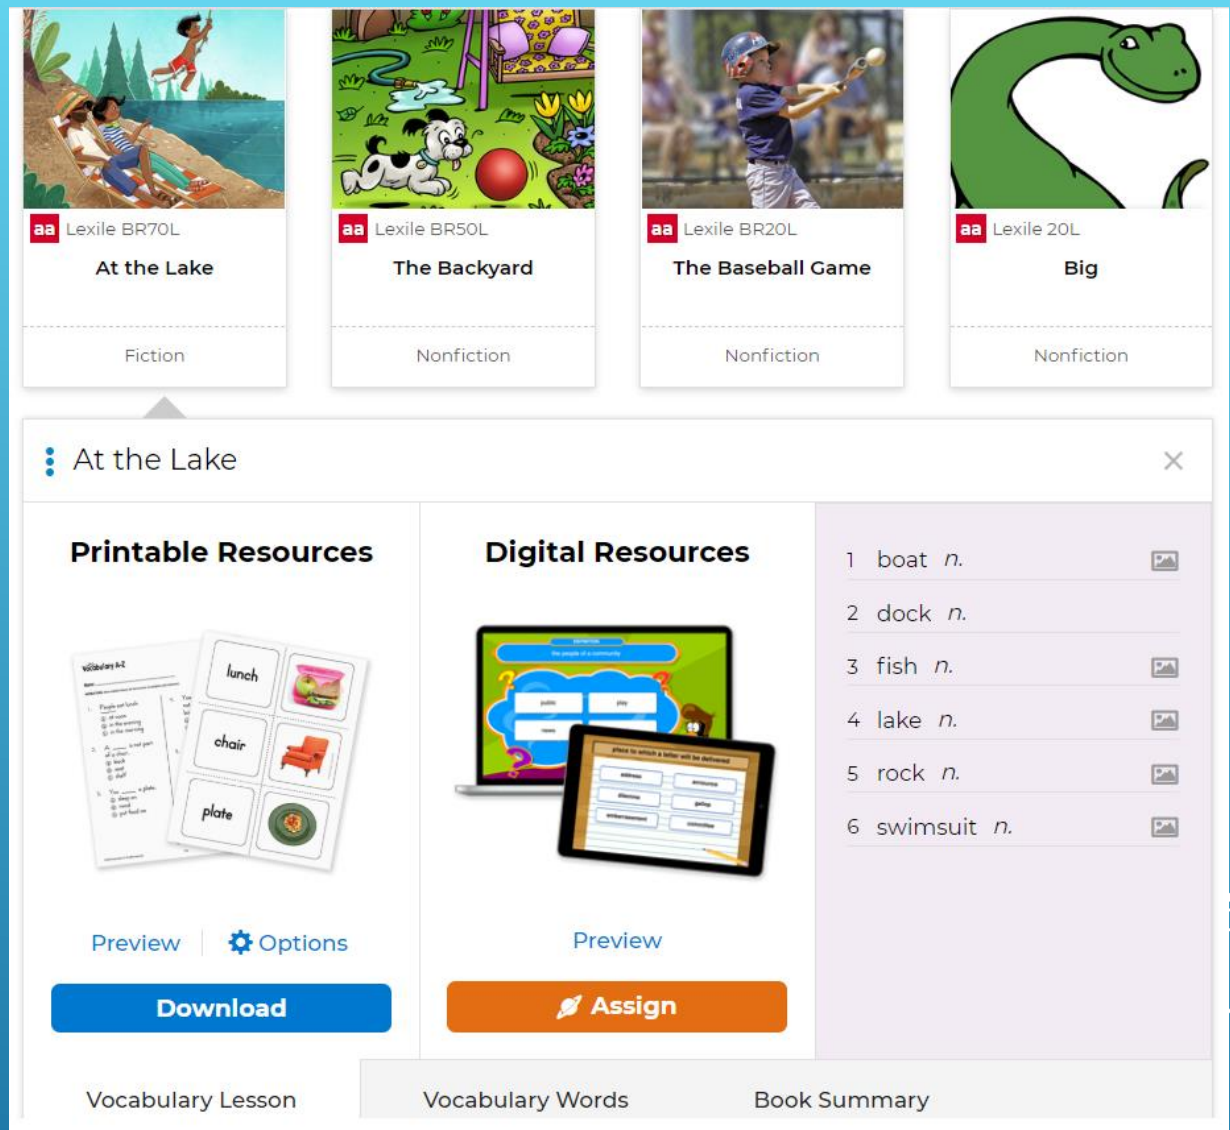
aa Lexile BR70L

At the Lake

Fiction

aa Lexile BR50L

The Backyard

Nonfiction

aa Lexile BR20L

The Baseball Game

Nonfiction

aa Lexile 20L

Big

Nonfiction

At the Lake

×

Printable Resources

Vocabulary A-Z

lunch

chair

plate

Preview | Options

Download

Digital Resources

Preview

Assign

1 boat *n.*

2 dock *n.*

3 fish *n.*

4 lake *n.*

5 rock *n.*

6 swimsuit *n.*

Vocabulary Lesson

Vocabulary Words

Book Summary